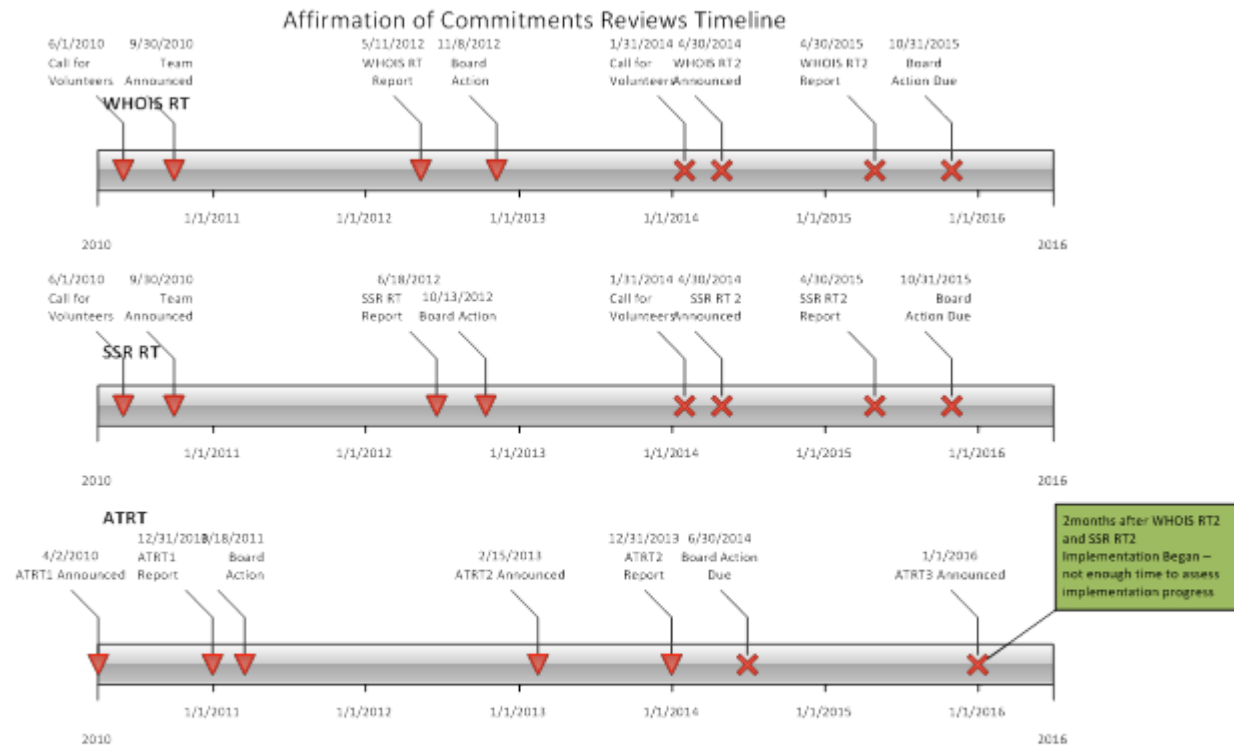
Affirmation of Commitments Reviews Timeline

WHOIS RT

6/1/2010 Call for Volunteers

9/30/2010 Team Announced

5/11/2012 WHOIS RT Report

11/8/2012 Board Action

1/31/2014 Call for Volunteers

4/30/2014 WHOIS RT2 Announced

4/30/2015 WHOIS RT2 Report

10/31/2015 Board Action Due

2010 1/1/2011 1/1/2012 1/1/2013 1/1/2014 1/1/2015 1/1/2016 2016

SSR RT

6/1/2010 Call for Volunteers

9/30/2010 Team Announced

6/18/2012 SSR RT Report

10/13/2012 Board Action

1/31/2014 Call for Volunteers

4/30/2014 SSR RT 2 Announced

4/30/2015 SSR RT2 Report

10/31/2015 Board Action Due

2010 1/1/2011 1/1/2012 1/1/2013 1/1/2014 1/1/2015 1/1/2016 2016

ATRT

4/2/2010 ATRT1 Announced

12/31/2010 ATRT1 Report

3/18/2011 Board Action

2/15/2013 ATRT2 Announced

12/31/2013 ATRT2 Report

6/30/2014 Board Action Due

1/1/2016 ATRT3 Announced

2months after WHOIS RT2 and SSR RT2 Implementation Began – not enough time to assess implementation progress

2010 1/1/2011 1/1/2012 1/1/2013 1/1/2014 1/1/2015 1/1/2016 2016